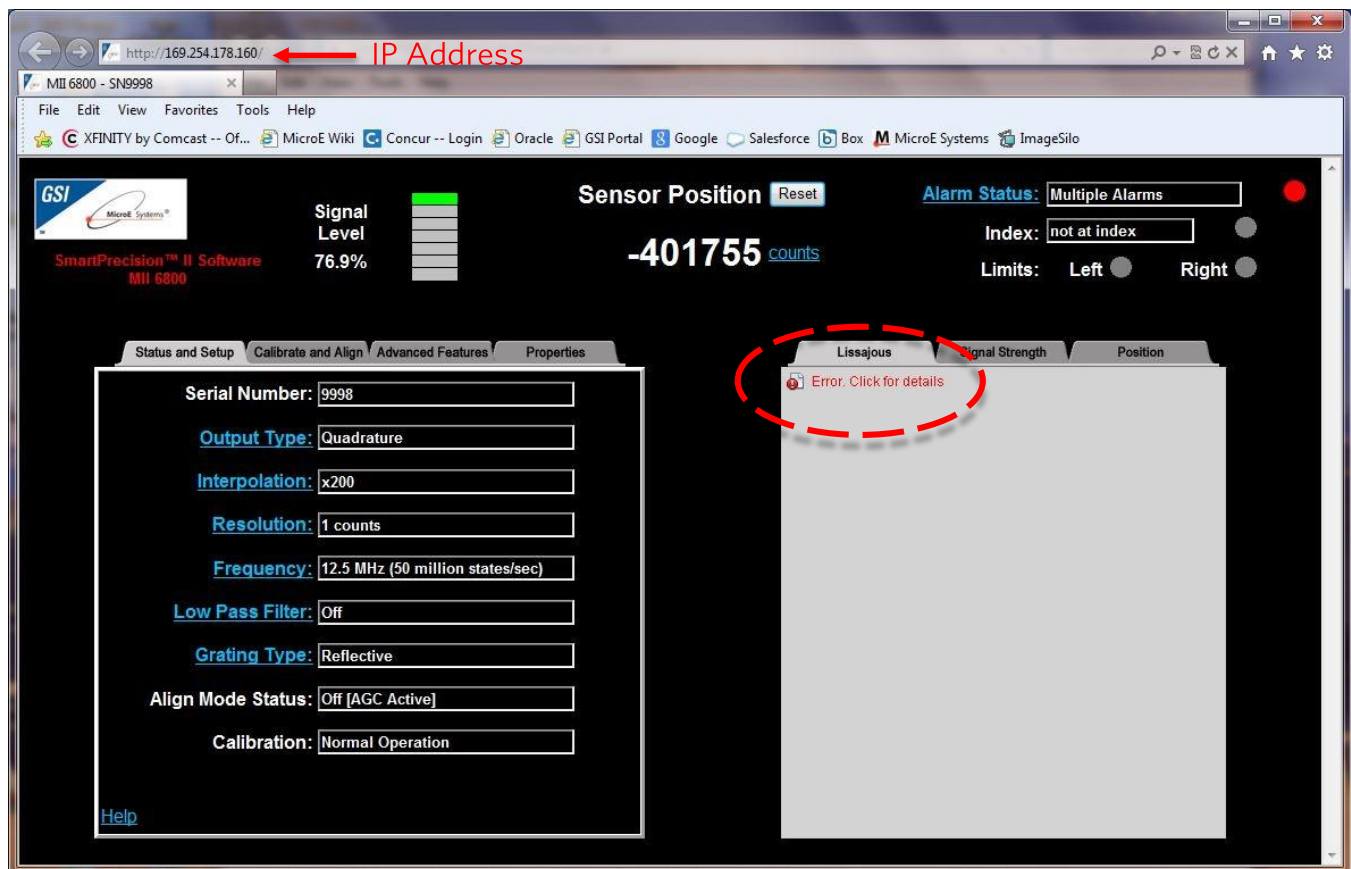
http://169.254.178.160/
IP Address
MII 6800 - SN9998
File Edit View Favorites Tools Help
XFINITY by Comcast -- Of... MicroE Wiki Concur -- Login Oracle GSI Portal Google Salesforce Box MicroE Systems ImageSilo

GSI
MicroE Systems
SmartPrecision™ II Software
MII 6800

Signal Level
76.9%

Sensor Position Reset
-401755 counts

Alarm Status: Multiple Alarms
Index: not at index
Limits: Left Right

Status and Setup | Calibrate and Align | Advanced Features | Properties

Serial Number: 9998
Output Type: Quadrature
Interpolation: x200
Resolution: 1 counts
Frequency: 12.5 MHz (50 million states/sec)
Low Pass Filter: Off
Grating Type: Reflective
Align Mode Status: Off [AGC Active]
Calibration: Normal Operation

Help

Lissajous | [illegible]ignal Strength | Position

Error. Click for details